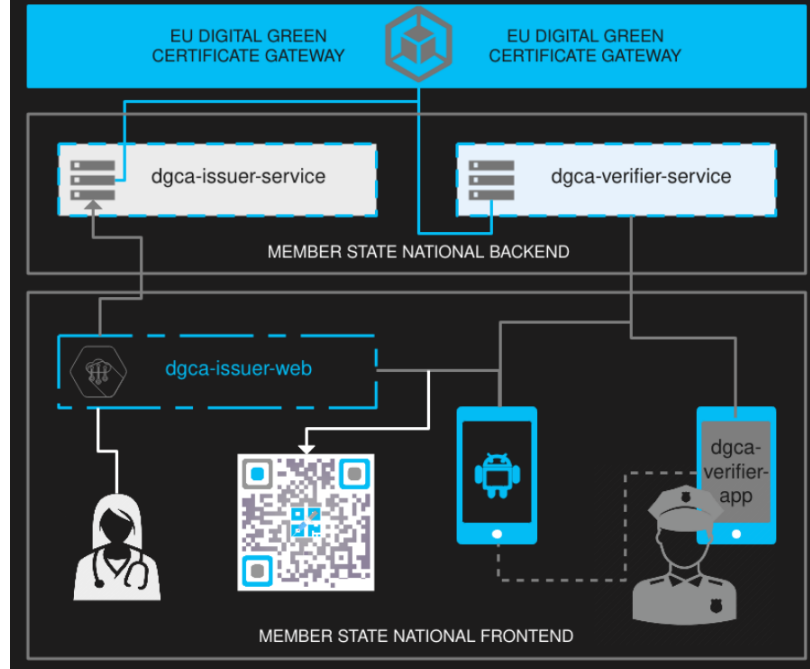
EU DIGITAL GREEN CERTIFICATE GATEWAY

EU DIGITAL GREEN CERTIFICATE GATEWAY

dgca-issuer-service

dgca-verifier-service

MEMBER STATE NATIONAL BACKEND

dgca-issuer-web

dgca-verifier-app

MEMBER STATE NATIONAL FRONTEND